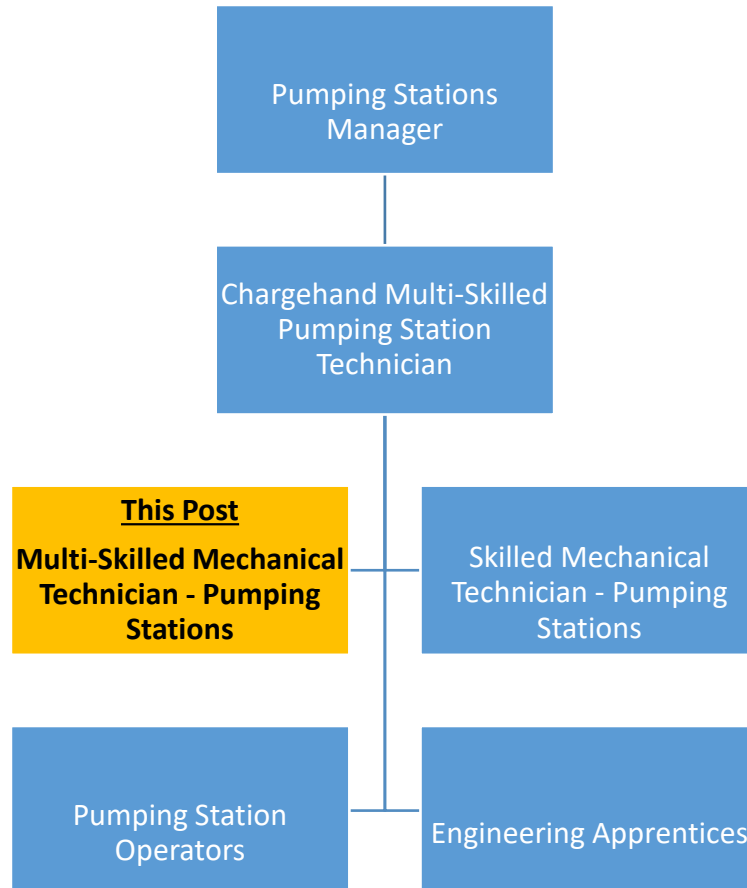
Pumping Stations Manager

Chargehand Multi-Skilled Pumping Station Technician

**This Post**

**Multi-Skilled Mechanical Technician - Pumping Stations**

Skilled Mechanical Technician - Pumping Stations

Pumping Station Operators

Engineering Apprentices